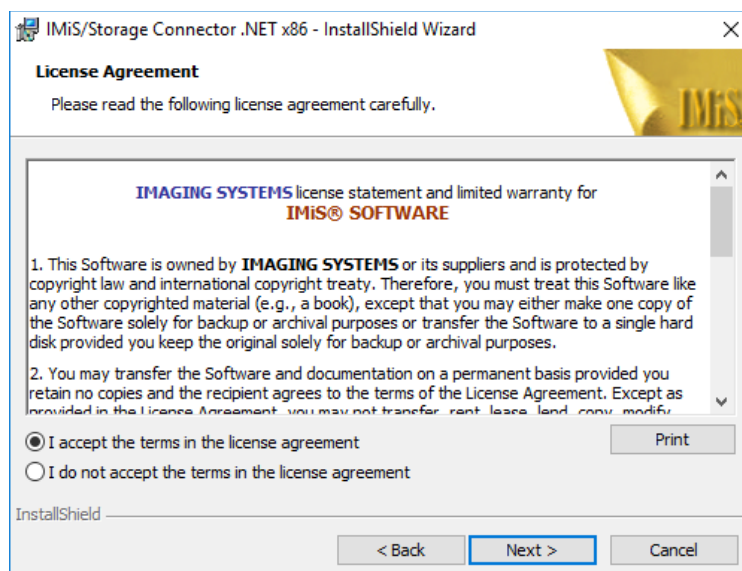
IMiS/Storage Connector .NET x86 - InstallShield Wizard

License Agreement

Please read the following license agreement carefully.

IMiS

IMAGING SYSTEMS license statement and limited warranty for
IMiS® SOFTWARE

1. This Software is owned by IMAGING SYSTEMS or its suppliers and is protected by copyright law and international copyright treaty. Therefore, you must treat this Software like any other copyrighted material (e.g., a book), except that you may either make one copy of the Software solely for backup or archival purposes or transfer the Software to a single hard disk provided you keep the original solely for backup or archival purposes.

2. You may transfer the Software and documentation on a permanent basis provided you retain no copies and the recipient agrees to the terms of the License Agreement. Except as provided in the License Agreement, you may not transfer, rent, lease, lend, copy, modify, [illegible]

I accept the terms in the license agreement

I do not accept the terms in the license agreement

Print

InstallShield

< Back

Next >

Cancel